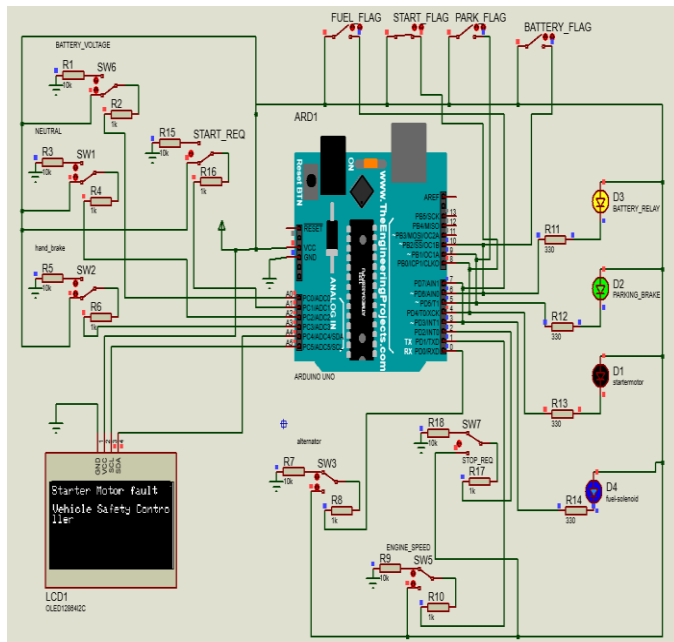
FUEL_FLAG START_FLAG PARK_FLAG BATTERY_FLAG

BATTERY_VOLTAGE
R1 10k SW6
R2 1k
NEUTRAL
R3 10k SW1
R4 1k
hand_brake
R5 10k SW2
R6 1k
R15 10k START_REQ
R16 1k
ARD1
Reset BTN
ON
www.TheEngineeringProjects.com
ARDUINO
RESET
VCC
GND
AREF
PB5/SCK 13
PB4/MISO 12
PB3/MOSI/OC2A 11
PB2/SS/OC1B 10
PB1/OC1A 9
PB0/ICP1/CLKO 8
PD7/AIN1 7
PD6/AIN0 6
PD5/T1 5
PD4/T0/XCK 4
PD3/INT1 3
PD2/INT0 2
TX PD1/TXD 1
RX PD0/RXD 0
A0 PC0/ADC0
A1 PC1/ADC1
A2 PC2/ADC2
A3 PC3/ADC3
A4 PC4/ADC4/SDA
A5 PC5/ADC5/SCL
ARDUINO UNO
R11 330
D3 BATTERY_RELAY
D2 PARKING_BRAKE
R12 330
D1 startermotor
R13 330
D4 fuel-solenoid
R14 330
alternator
R7 10k SW3
R8 1k
R18 10k SW7
STOP_REQ
R17 1k
ENGINE_SPEED
R9 10k SW5
R10 1k
GND VCC SCL SDA
Starter Motor fault
Vehicle Safety Controller
LCD1
OLED12864I2C